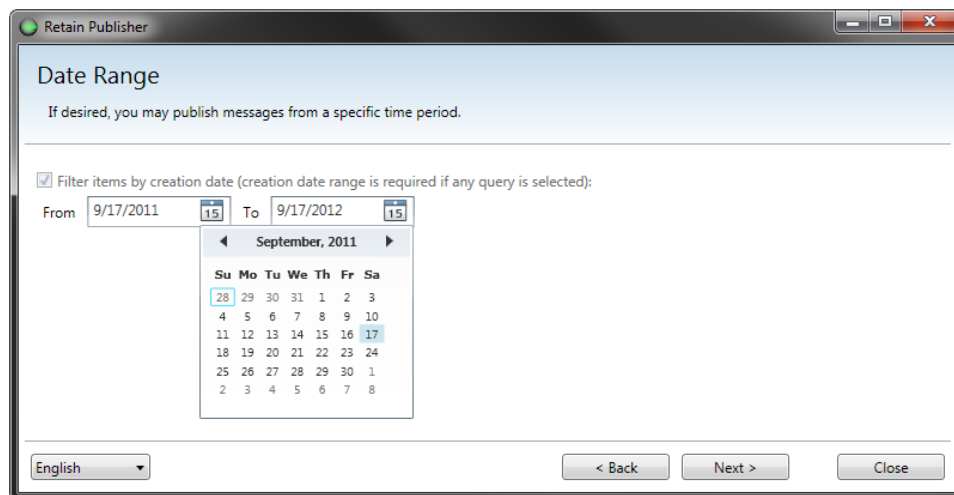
Retain Publisher

Date Range

If desired, you may publish messages from a specific time period.

Filter items by creation date (creation date range is required if any query is selected):

From 9/17/2011 15 To 9/17/2012 15

September, 2011

| Su | Mo | Tu | We | Th | Fr | Sa |
|---|---|---|---|---|---|---|
| 28 | 29 | 30 | 31 | 1 | 2 | 3 |
| 4 | 5 | 6 | 7 | 8 | 9 | 10 |
| 11 | 12 | 13 | 14 | 15 | 16 | 17 |
| 18 | 19 | 20 | 21 | 22 | 23 | 24 |
| 25 | 26 | 27 | 28 | 29 | 30 | 1 |
| 2 | 3 | 4 | 5 | 6 | 7 | 8 |

English

< Back Next > Close